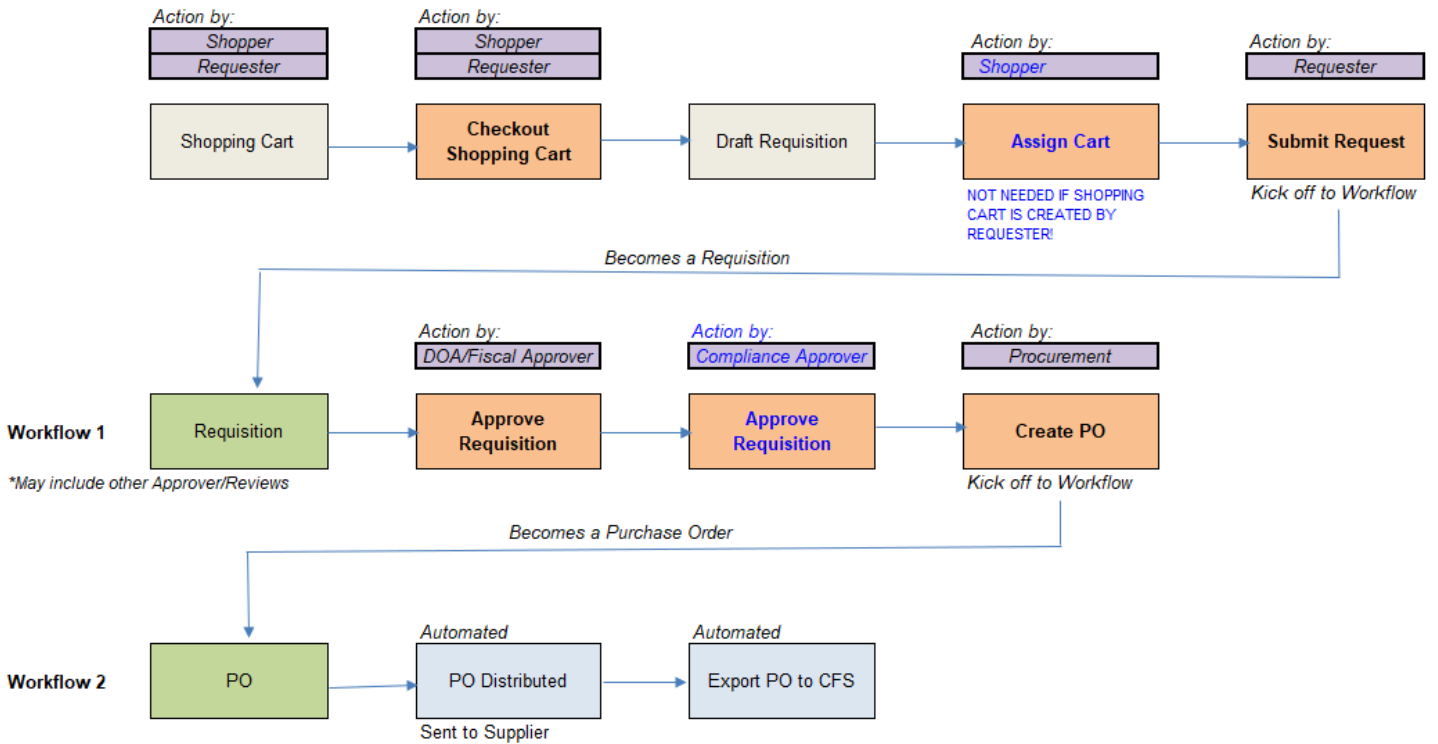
Action by:
Shopper
Requester

Shopping Cart

Action by:
Shopper
Requester

Checkout Shopping Cart

Draft Requisition

Action by:
Shopper

Assign Cart

NOT NEEDED IF SHOPPING CART IS CREATED BY REQUESTER!

Action by:
Requester

Submit Request

Kick off to Workflow

Becomes a Requisition

Workflow 1

Requisition

*May include other Approver/Reviews

Action by:
DOA/Fiscal Approver

Approve Requisition

Action by:
Compliance Approver

Approve Requisition

Action by:
Procurement

Create PO

Kick off to Workflow

Becomes a Purchase Order

Workflow 2

PO

Automated

PO Distributed

Sent to Supplier

Automated

Export PO to CFS